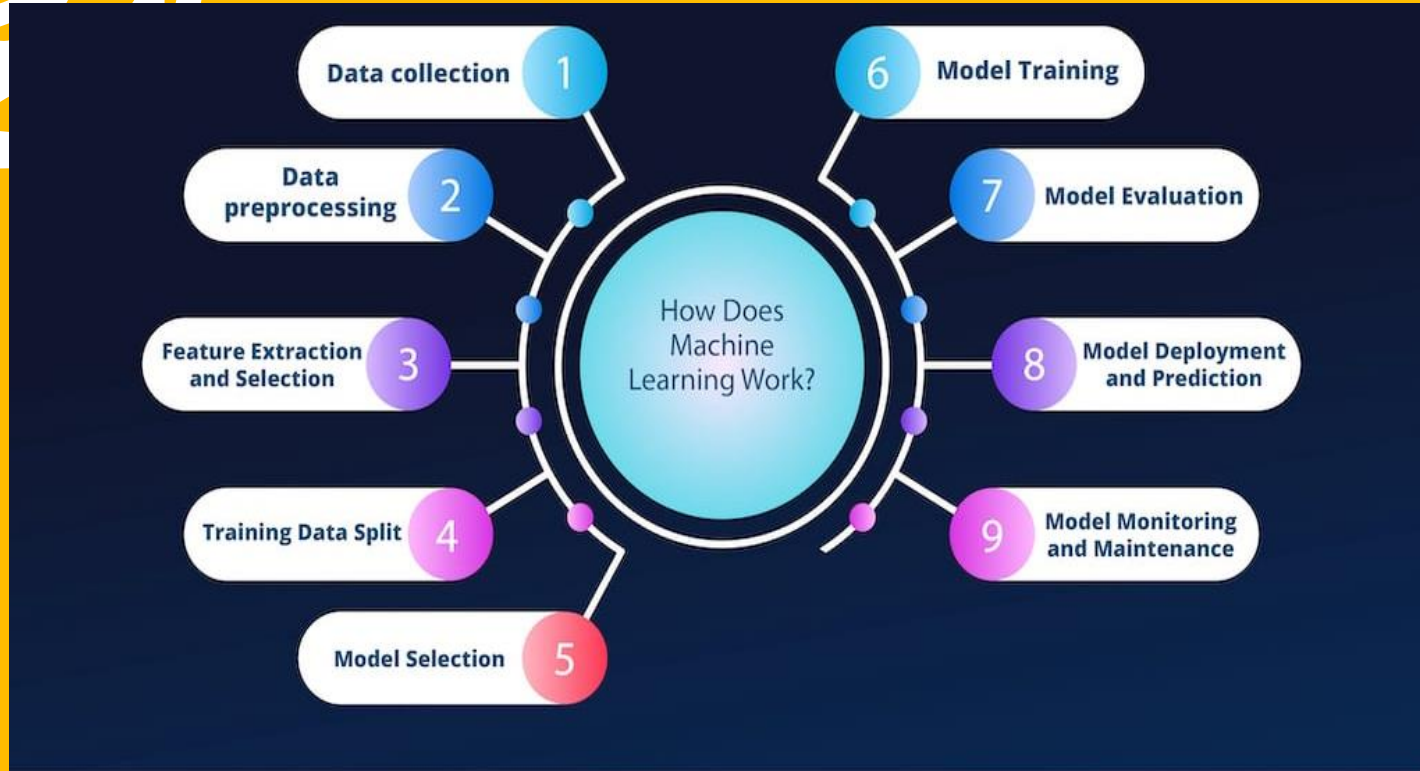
How Does Machine Learning Work?

Data collection 1

Data preprocessing 2

Feature Extraction and Selection 3

Training Data Split 4

Model Selection 5

6 Model Training

7 Model Evaluation

8 Model Deployment and Prediction

9 Model Monitoring and Maintenance